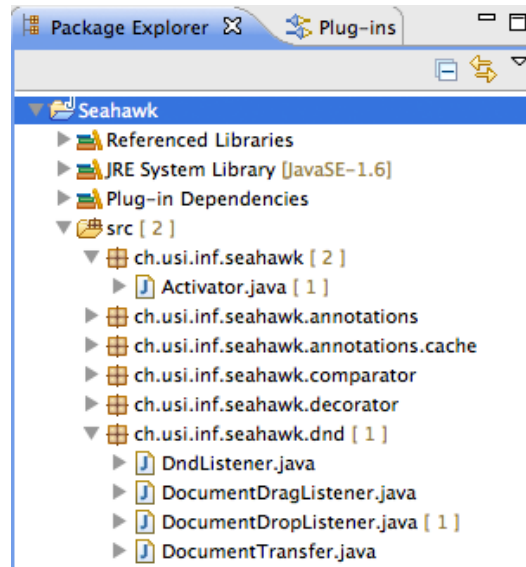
Package Explorer ☒ Plug-ins

Seahawk
Referenced Libraries
JRE System Library [JavaSE-1.6]
Plug-in Dependencies
src [ 2 ]
ch.usi.inf.seahawk [ 2 ]
Activator.java [ 1 ]
ch.usi.inf.seahawk.annotations
ch.usi.inf.seahawk.annotations.cache
ch.usi.inf.seahawk.comparator
ch.usi.inf.seahawk.decorator
ch.usi.inf.seahawk.dnd [ 1 ]
DndListener.java
DocumentDragListener.java
DocumentDropListener.java [ 1 ]
DocumentTransfer.java